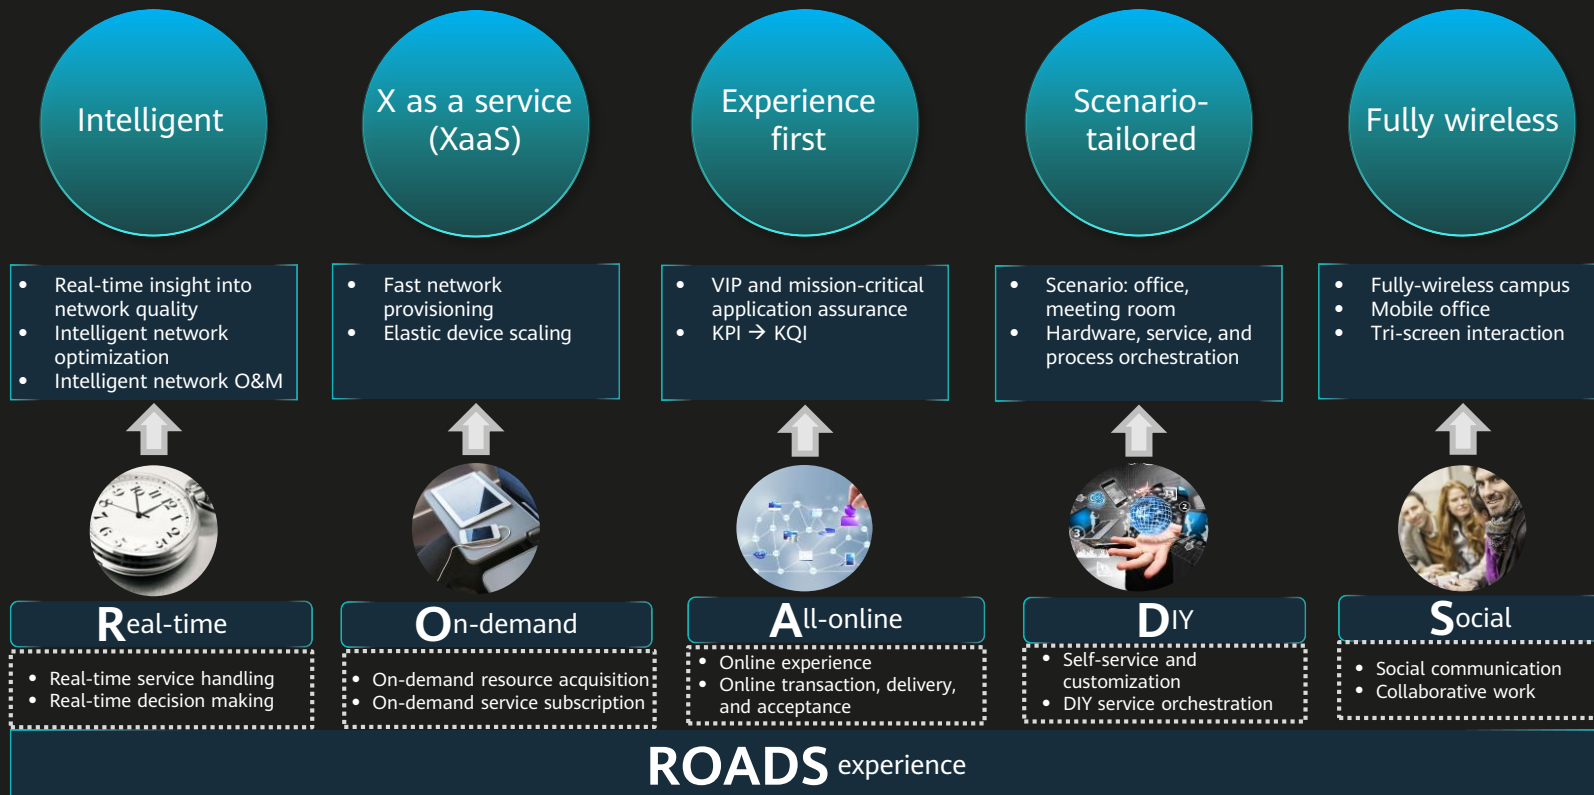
Intelligent

- Real-time insight into network quality
- Intelligent network optimization
- Intelligent network O&M

X as a service (XaaS)

- Fast network provisioning
- Elastic device scaling

Experience first

- VIP and mission-critical application assurance
- KPI → KQI

Scenario-tailored

- Scenario: office, meeting room
- Hardware, service, and process orchestration

Fully wireless

- Fully-wireless campus
- Mobile office
- Tri-screen interaction

Real-time

- Real-time service handling
- Real-time decision making

On-demand

- On-demand resource acquisition
- On-demand service subscription

All-online

- Online experience
- Online transaction, delivery, and acceptance

DIY

- Self-service and customization
- DIY service orchestration

Social

- Social communication
- Collaborative work

ROADS experience